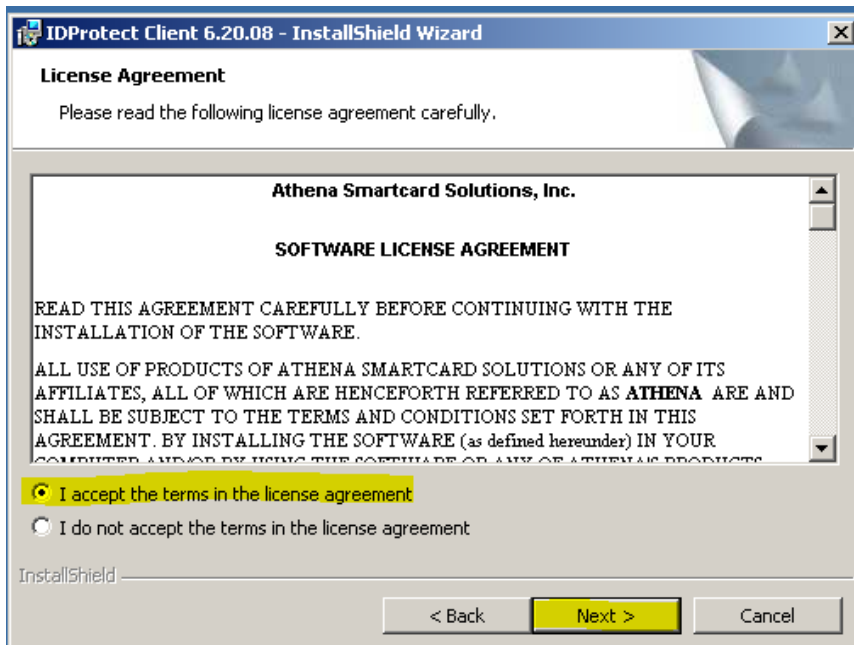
IDProtect Client 6.20.08 - InstallShield Wizard

License Agreement

Please read the following license agreement carefully.

Athena Smartcard Solutions, Inc.

SOFTWARE LICENSE AGREEMENT

READ THIS AGREEMENT CAREFULLY BEFORE CONTINUING WITH THE INSTALLATION OF THE SOFTWARE.

ALL USE OF PRODUCTS OF ATHENA SMARTCARD SOLUTIONS OR ANY OF ITS AFFILIATES, ALL OF WHICH ARE HENCEFORTH REFERRED TO AS **ATHENA** ARE AND SHALL BE SUBJECT TO THE TERMS AND CONDITIONS SET FORTH IN THIS AGREEMENT. BY INSTALLING THE SOFTWARE (as defined hereunder) IN YOUR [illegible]

I accept the terms in the license agreement

I do not accept the terms in the license agreement

InstallShield

< Back

Next >

Cancel